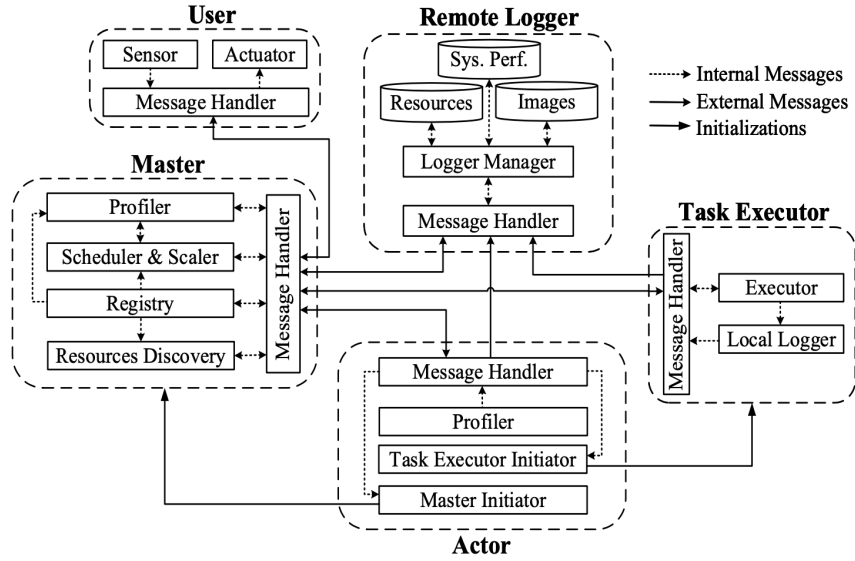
User

Sensor

Actuator

Message Handler

Remote Logger

Sys. Perf.

Resources

Images

Logger Manager

Message Handler

Internal Messages
External Messages
Initializations

Master

Profiler

Scheduler & Scaler

Registry

Resources Discovery

Message Handler

Task Executor

Message Handler

Executor

Local Logger

Message Handler

Profiler

Task Executor Initiator

Master Initiator

Actor